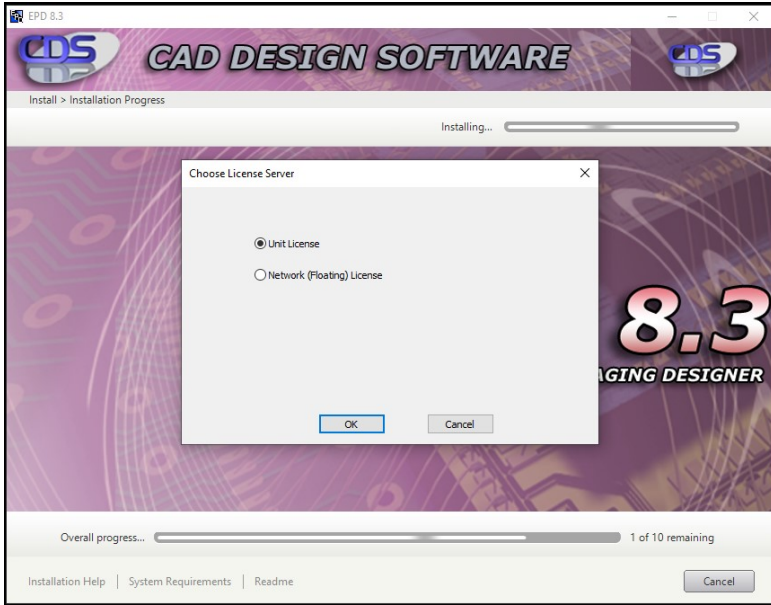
EPD 8.3

CDS CAD DESIGN SOFTWARE CDS

Install > Installation Progress

Installing...

Choose License Server

Unit License

Network (Floating) License

OK Cancel

8.3

AGING DESIGNER

Overall progress...

1 of 10 remaining

Installation Help | System Requirements | Readme

Cancel